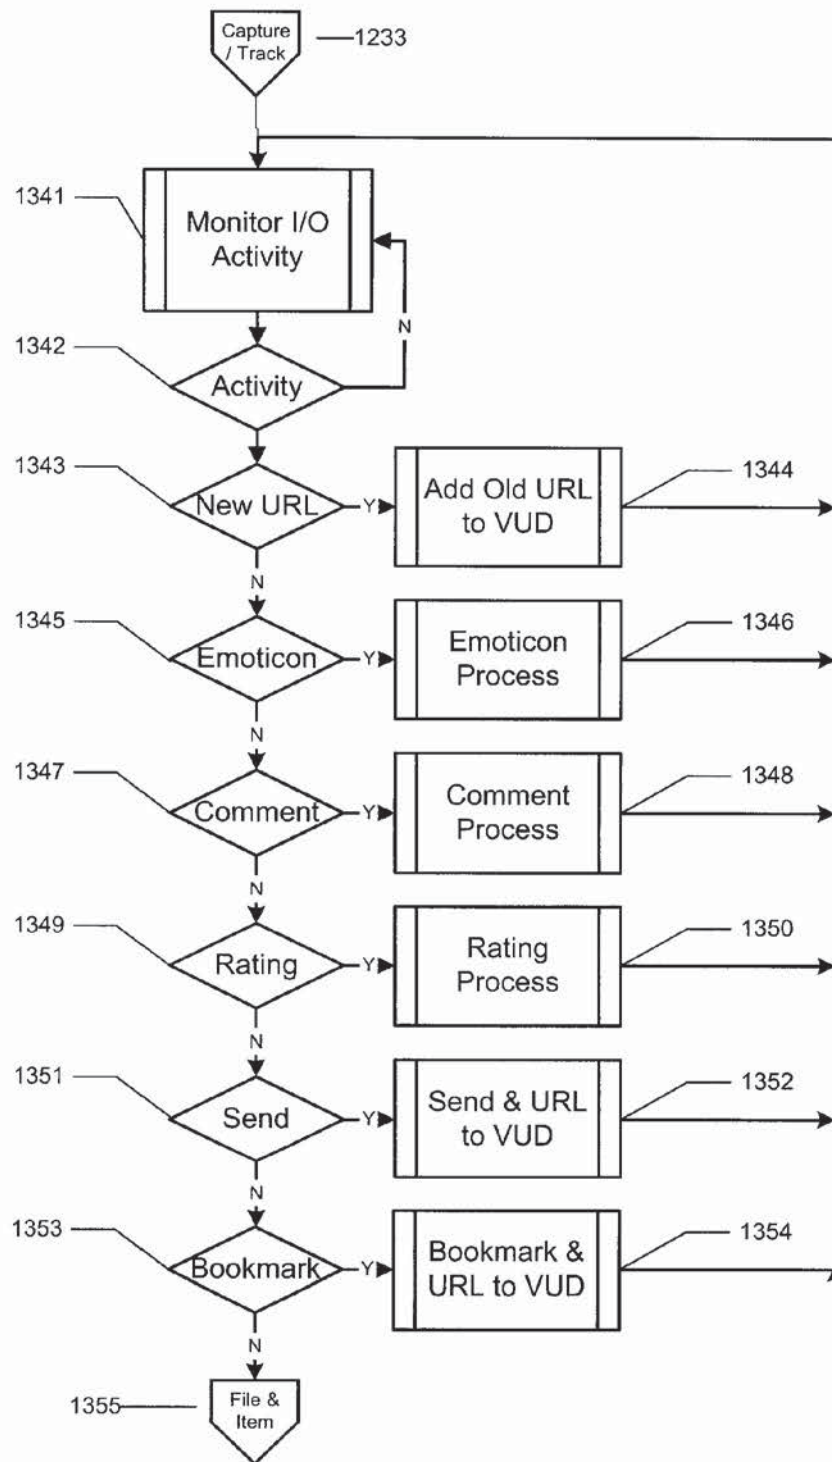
Capture / Track
1233

1341
Monitor I/O Activity

N
1342
Activity

1343
New URL
Y
Add Old URL to VUD
1344

N
1345
Emoticon
Y
Emoticon Process
1346

N
1347
Comment
Y
Comment Process
1348

N
1349
Rating
Y
Rating Process
1350

N
1351
Send
Y
Send & URL to VUD
1352

N
1353
Bookmark
Y
Bookmark & URL to VUD
1354

N
1355
File & Item